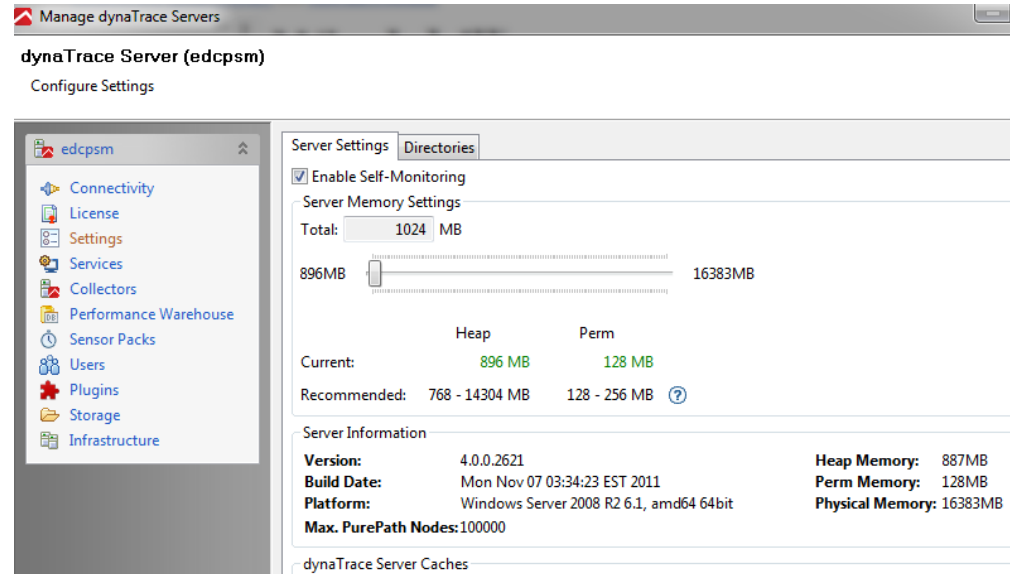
Manage dynaTrace Servers

dynaTrace Server (edcpsm)

Configure Settings

edcpsm

Connectivity
License
Settings
Services
Collectors
Performance Warehouse
Sensor Packs
Users
Plugins
Storage
Infrastructure

Server Settings | Directories

Enable Self-Monitoring

Server Memory Settings

Total: 1024 MB

896MB 16383MB

| | Heap | Perm |
|---|---|---|
| Current: | 896 MB | 128 MB |
| Recommended: | 768 - 14304 MB | 128 - 256 MB ? |

Server Information

**Version:** 4.0.0.2621
**Build Date:** Mon Nov 07 03:34:23 EST 2011
**Platform:** Windows Server 2008 R2 6.1, amd64 64bit
**Max. PurePath Nodes:** 100000

**Heap Memory:** 887MB
**Perm Memory:** 128MB
**Physical Memory:** 16383MB

dynaTrace Server Caches